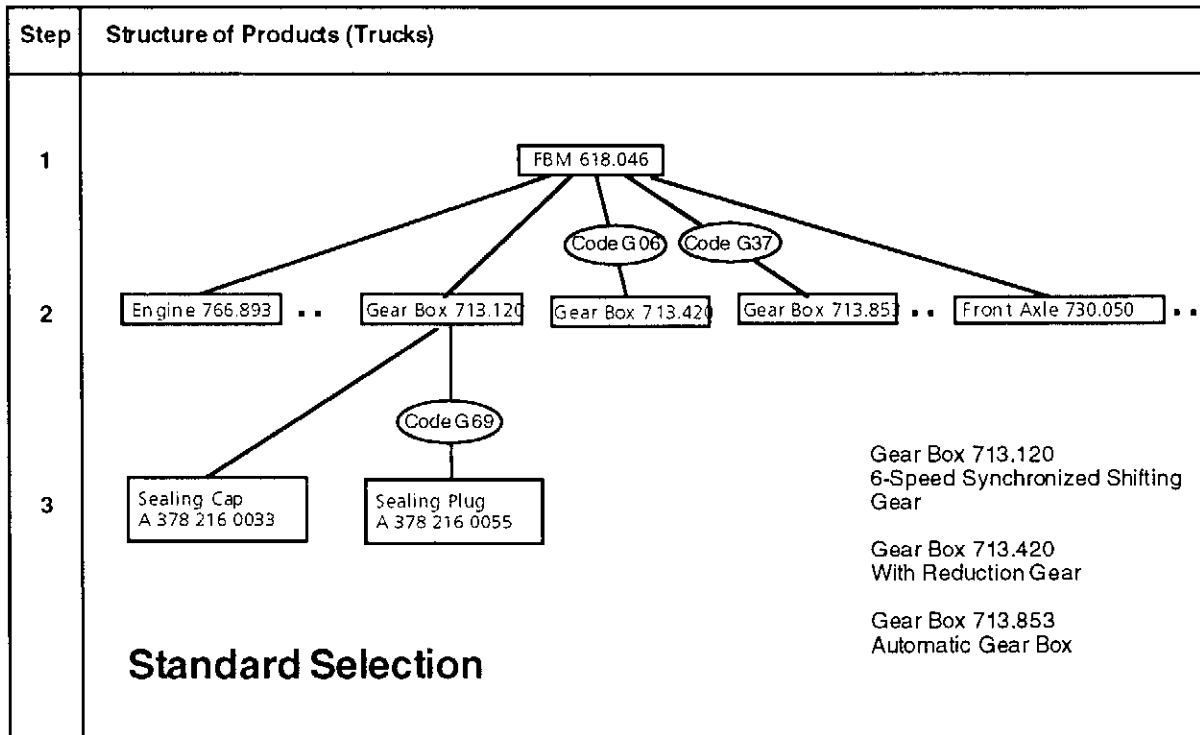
Step | Structure of Products (Trucks)

1

FBM 618.046

Code G06 Code G37

2

Engine 766.893 . . Gear Box 713.120 Gear Box 713.420 Gear Box 713.853 . . Front Axle 730.050 . .

Code G69

3

Sealing Cap
A 378 216 0033

Sealing Plug
A 378 216 0055

Gear Box 713.120
6-Speed Synchronized Shifting Gear

Gear Box 713.420
With Reduction Gear

Gear Box 713.853
Automatic Gear Box

Standard Selection